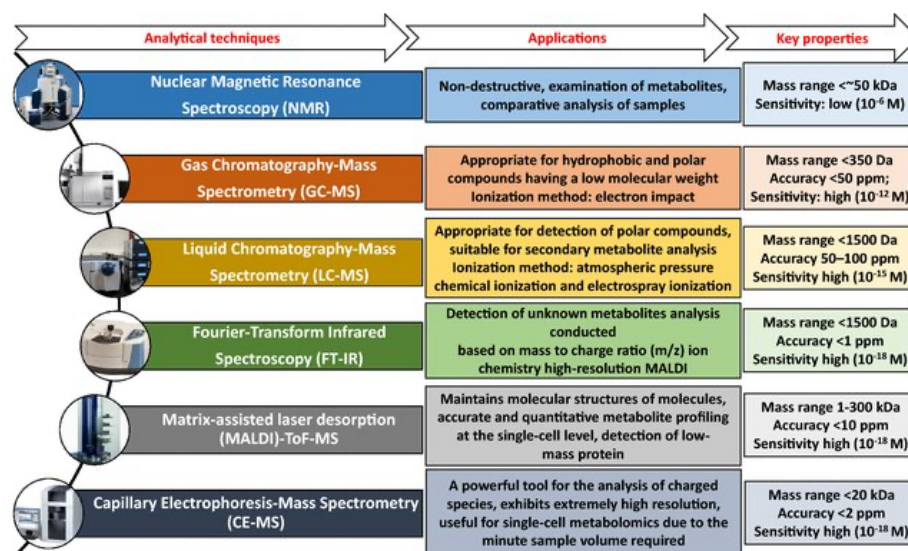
| Analytical techniques | Applications | Key properties |
|---|---|---|
| Nuclear Magnetic Resonance Spectroscopy (NMR) | Non-destructive, examination of metabolites, comparative analysis of samples | Mass range <~50 kDa Sensitivity: low ($10^{-6}$ M) |
| Gas Chromatography-Mass Spectrometry (GC-MS) | Appropriate for hydrophobic and polar compounds having a low molecular weight Ionization method: electron impact | Mass range <350 Da Accuracy <50 ppm; Sensitivity: high ($10^{-12}$ M) |
| Liquid Chromatography-Mass Spectrometry (LC-MS) | Appropriate for detection of polar compounds, suitable for secondary metabolite analysis Ionization method: atmospheric pressure chemical ionization and electrospray ionization | Mass range <1500 Da Accuracy 50–100 ppm Sensitivity high ($10^{-15}$ M) |
| Fourier-Transform Infrared Spectroscopy (FT-IR) | Detection of unknown metabolites analysis conducted based on mass to charge ratio (m/z) ion chemistry high-resolution MALDI | Mass range <1500 Da Accuracy <1 ppm Sensitivity high ($10^{-18}$ M) |
| Matrix-assisted laser desorption (MALDI)-ToF-MS | Maintains molecular structures of molecules, accurate and quantitative metabolite profiling at the single-cell level, detection of low-mass protein | Mass range 1-300 kDa Accuracy <10 ppm Sensitivity high ($10^{-18}$ M) |
| Capillary Electrophoresis-Mass Spectrometry (CE-MS) | A powerful tool for the analysis of charged species, exhibits extremely high resolution, useful for single-cell metabolomics due to the minute sample volume required | Mass range <20 kDa Accuracy <2 ppm Sensitivity high ($10^{-18}$ M) |